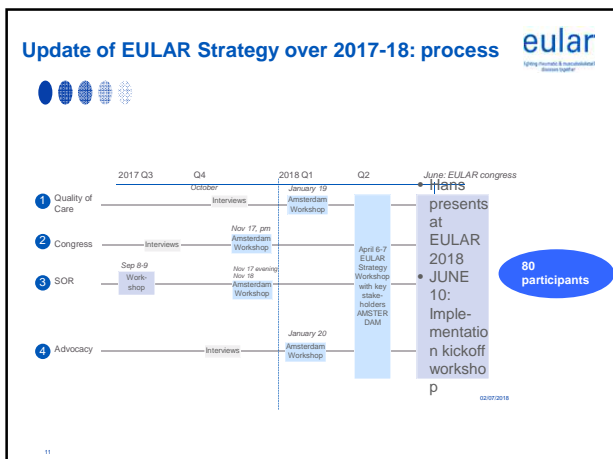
Update of EULAR Strategy over 2017-18: process

eular
fighting rheumatic & musculoskeletal diseases together

2017 Q3
Q4
October
2018 Q1
Q2
June: EULAR congress

1 Quality of Care
Interviews
January 19
Amsterdam Workshop

2 Congress
Interviews
Nov 17, pm
Amsterdam Workshop

3 SOR
Sep 8-9
Workshop
Nov 17 evening
Nov 18
Amsterdam Workshop

April 6-7
EULAR Strategy Workshop with key stakeholders AMSTERDAM

4 Advocacy
Interviews
January 20
Amsterdam Workshop

• Hans presents at EULAR 2018
• JUNE 10: Implementation kickoff workshop

80 participants

02/07/2018

11